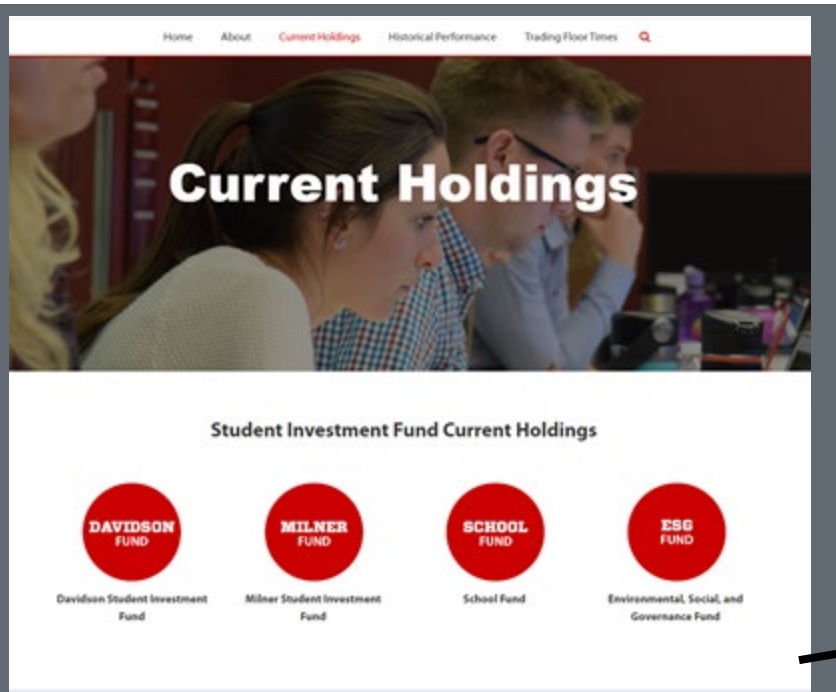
Home About Current Holdings Historical Performance Trading Floor Times

Current Holdings

Student Investment Fund Current Holdings

DAVIDSON FUND

Davidson Student Investment Fund

MILNER FUND

Milner Student Investment Fund

SCHOOL FUND

School Fund

ESG FUND

Environmental, Social, and Governance Fund